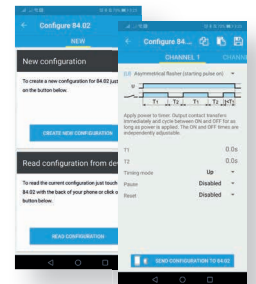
Configure 84.02

NEW

New configuration

To create a new configuration for 84.02 just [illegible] on the button below.

CREATE NEW CONFIGURATION

Read configuration from dev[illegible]

To read the current configuration just touch 84.02 with the back of your phone or click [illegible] button below.

READ CONFIGURATION

Configure 84...

CHANNEL 1

CHANN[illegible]

LE Asymmetrical flasher (starting pulse on)

T1 T2 T1 T2

Apply power to timer. Output contact transfers immediately and cycle between ON and OFF for as long as power is applied. The ON and OFF times are independently adjustable.

T1 0.0s

T2 0.0s

Timing mode Up

Pause Disabled

Reset Disabled

SEND CONFIGURATION TO 84.02